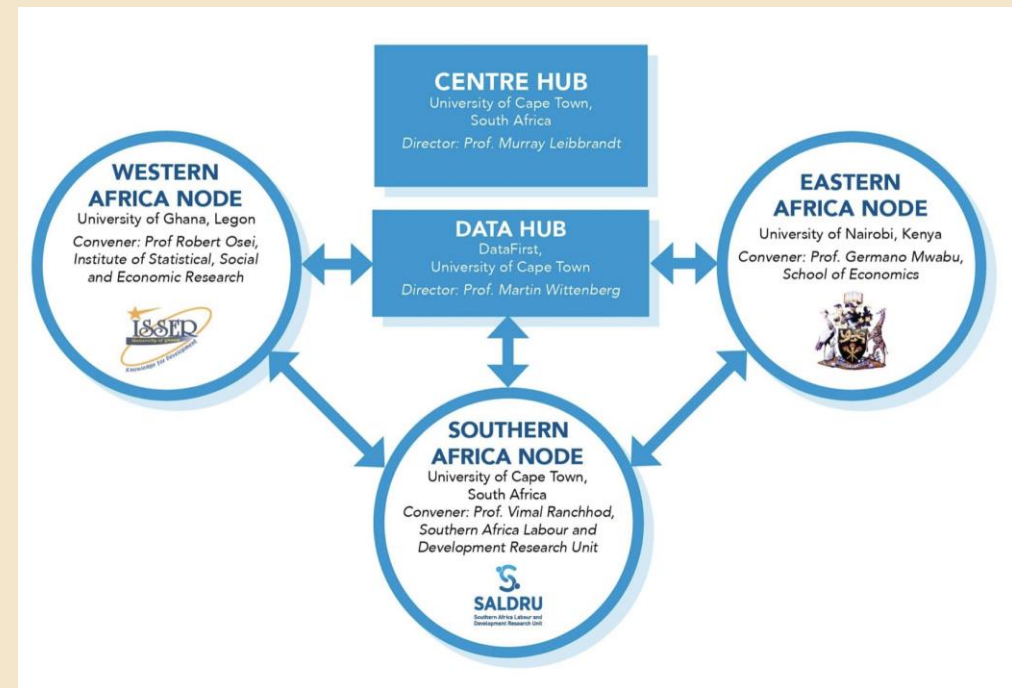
CENTRE HUB
University of Cape Town, South Africa
Director: Prof. Murray Leibbrandt

WESTERN AFRICA NODE
University of Ghana, Legon
Convener: Prof Robert Osei, Institute of Statistical, Social and Economic Research

ISSER
University of Ghana
Knowledge for Development

DATA HUB
DataFirst, University of Cape Town
Director: Prof. Martin Wittenberg

EASTERN AFRICA NODE
University of Nairobi, Kenya
Convener: Prof. Germano Mwabu, School of Economics

SOUTHERN AFRICA NODE
University of Cape Town, South Africa
Convener: Prof. Vimal Ranchhod, Southern Africa Labour and Development Research Unit

SALDRU
Southern Africa Labour and Development Research Unit